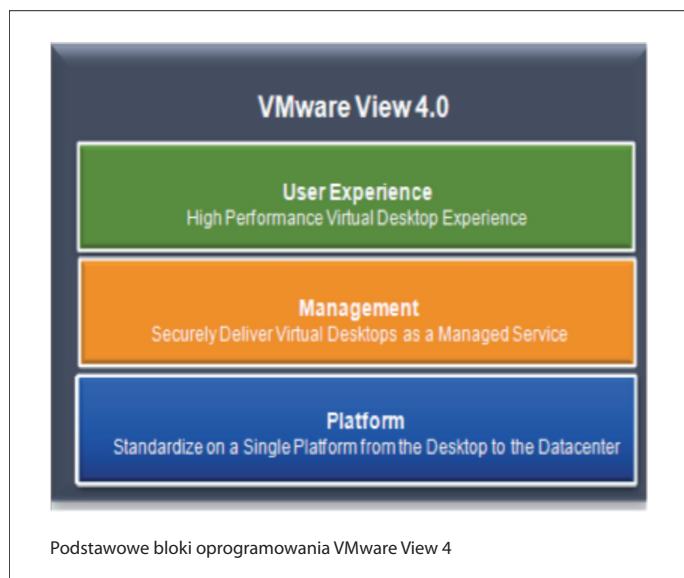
VMware View 4.0

User Experience
High Performance Virtual Desktop Experience

Management
Securely Deliver Virtual Desktops as a Managed Service

Platform
Standardize on a Single Platform from the Desktop to the Datacenter

Podstawowe bloki oprogramowania VMware View 4